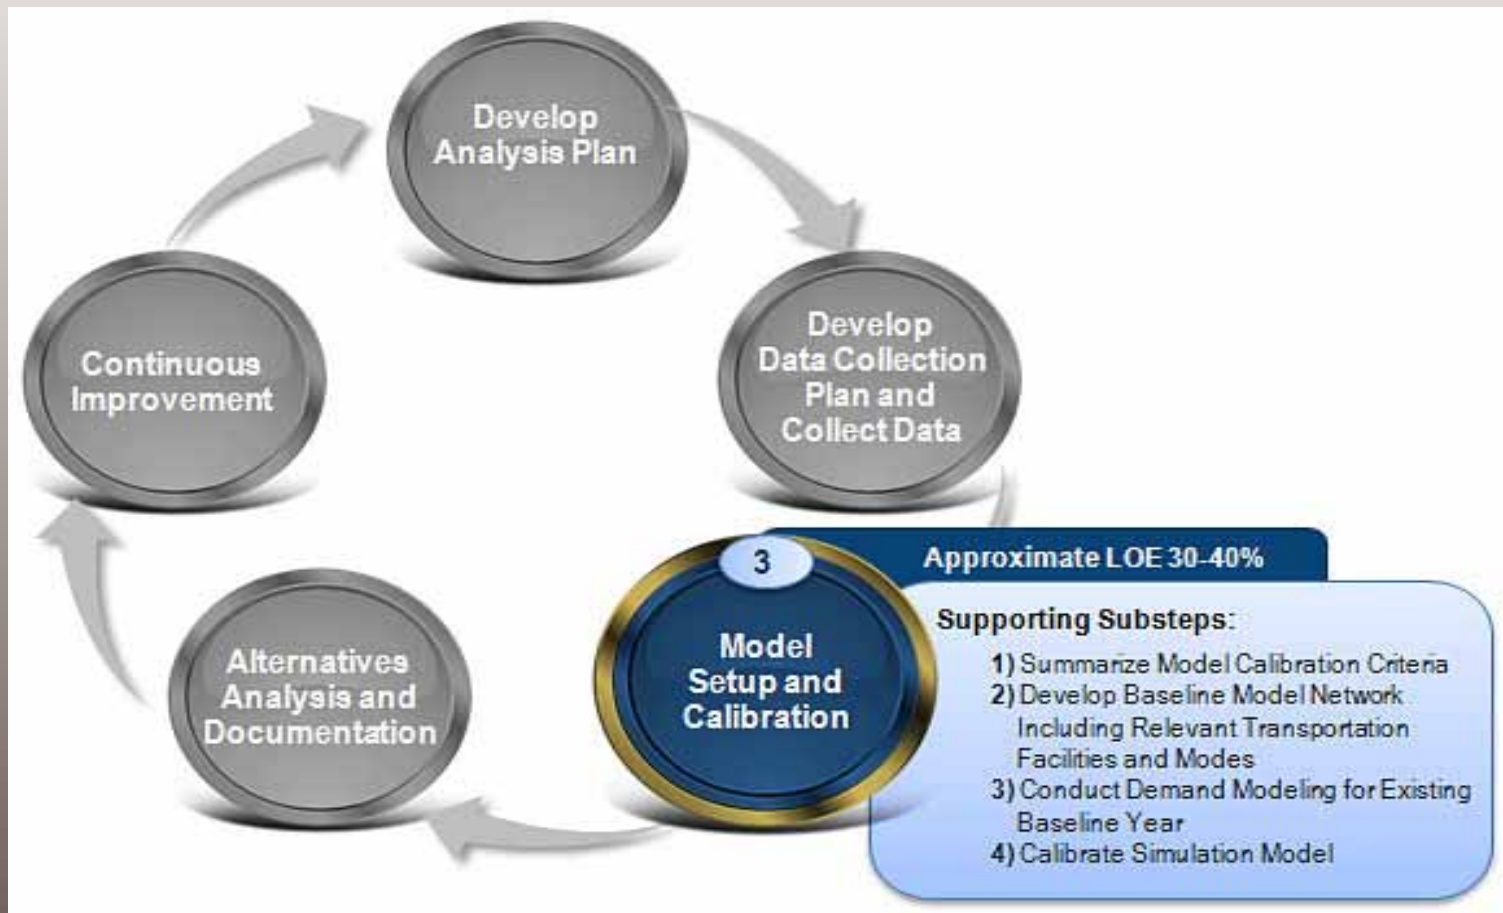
Develop Analysis Plan

Develop Data Collection Plan and Collect Data

3

Model Setup and Calibration

Approximate LOE 30-40%

Supporting Substeps:

1) Summarize Model Calibration Criteria
2) Develop Baseline Model Network Including Relevant Transportation Facilities and Modes
3) Conduct Demand Modeling for Existing Baseline Year
4) Calibrate Simulation Model

Alternatives Analysis and Documentation

Continuous Improvement